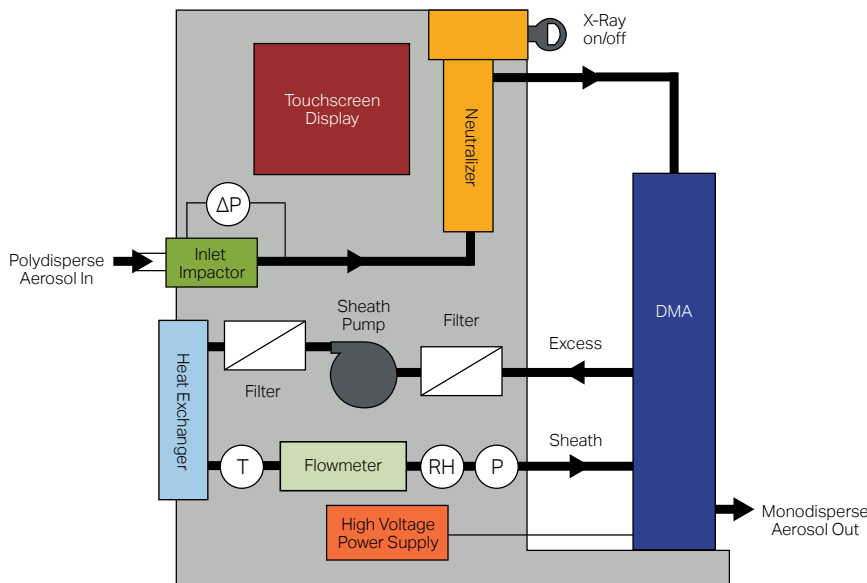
X-Ray on/off

Touchscreen Display

Neutralizer

ΔP

Polydisperse Aerosol In

Inlet Impactor

Sheath Pump

Filter

Heat Exchanger

Filter

Excess

DMA

T

Flowmeter

RH

P

Sheath

Monodisperse Aerosol Out

High Voltage Power Supply